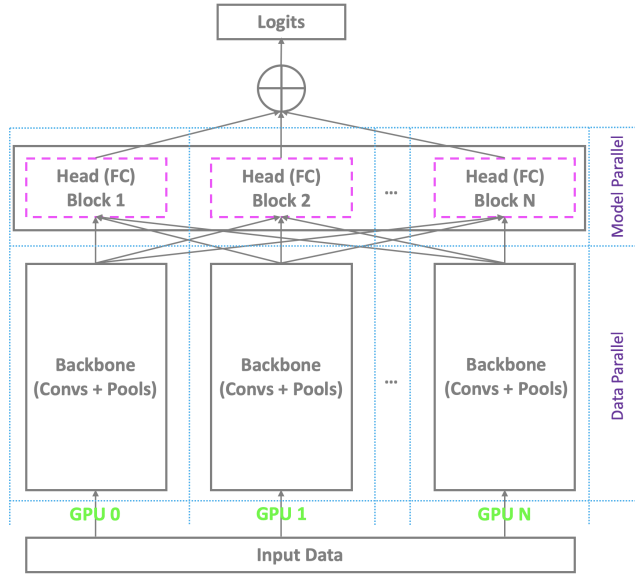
Logits

Head (FC)
Block 1

Head (FC)
Block 2

...

Head (FC)
Block N

Model Parallel

Backbone
(Convs + Pools)

Backbone
(Convs + Pools)

...

Backbone
(Convs + Pools)

Data Parallel

GPU 0

GPU 1

GPU N

Input Data